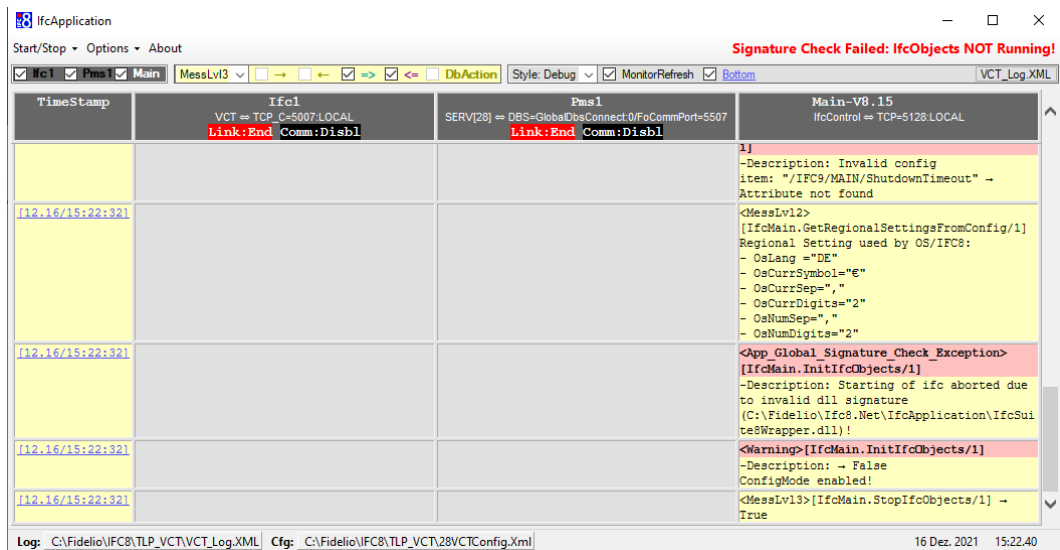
IfcApplication

Start/Stop ▾ Options ▾ About

Signature Check Failed: IfcObjects NOT Running!

Ifc1 Pms1 Main MessLvl3 → ← => <= DbAction Style: Debug MonitorRefresh Bottom VCT_Log.XML

| TimeStamp | Ifc1<br>VCT ⇔ TCP_C=5007:LOCAL<br>Link:End Comm:Disbl | Pms1<br>SERV[28] ⇔ DBS=GlobalDbsConnect:0/FoCommPort=5507<br>Link:End Comm:Disbl | Main-V8.15<br>IfcControl ⇔ TCP=5128:LOCAL |
|---|---|---|---|
| | | | 1]<br>-Description: Invalid config item: "/IFC9/MAIN/ShutdownTimeout" → Attribute not found |
| [12.16/15:22:32] | | | <MessLvl2><br>[IfcMain.GetRegionalSettingsFromConfig/1]<br>Regional Setting used by OS/IFC8:<br>- OsLang ="DE"<br>- OsCurrSymbol="€"<br>- OsCurrSep=","<br>- OsCurrDigits="2"<br>- OsNumSep=","<br>- OsNumDigits="2" |
| [12.16/15:22:32] | | | <App_Global_Signature_Check_Exception><br>[IfcMain.InitIfcObjects/1]<br>-Description: Starting of ifc aborted due to invalid dll signature (C:\Fidelio\Ifc8.Net\IfcApplication\IfcSuite8Wrapper.dll)! |
| [12.16/15:22:32] | | | <Warning>[IfcMain.InitIfcObjects/1]<br>-Description: → False<br>ConfigMode enabled! |
| [12.16/15:22:32] | | | <MessLvl3>[IfcMain.StopIfcObjects/1] → True |

Log: C:\Fidelio\IFC8\TLP_VCT\VCT_Log.XML Cfg: C:\Fidelio\IFC8\TLP_VCT\28VCTConfig.Xml 16 Dez. 2021 15:22.40